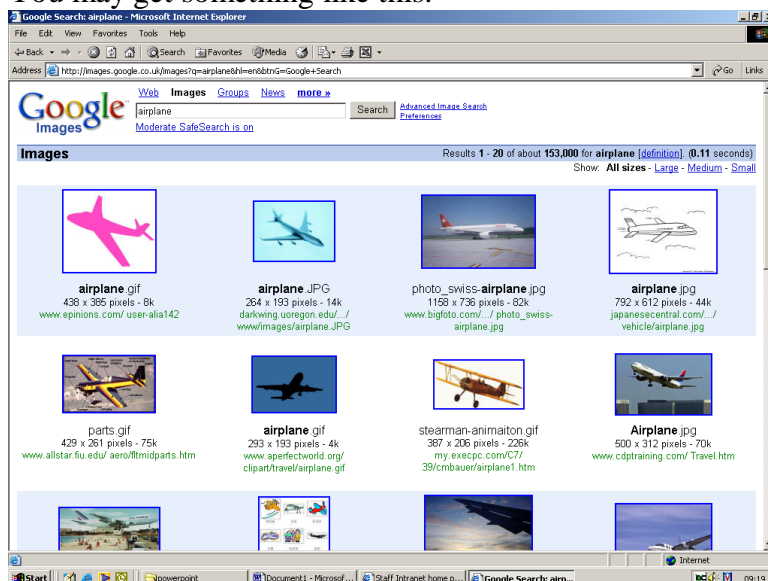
You may get something like this:

Google Search: airplane - Microsoft Internet Explorer

File Edit View Favorites Tools Help

Back Search Favorites Media

Address http://images.google.co.uk/images?q=airplane&hl=en&btnG=Google+Search

Go Links

Google Images

Web Images Groups News more »

airplane

Search

Advanced Image Search
Preferences

Moderate SafeSearch is on

Images

Results 1 - 20 of about 153,000 for airplane [definition]. (0.11 seconds)

Show: All sizes - Large - Medium - Small

airplane.gif
438 x 385 pixels - 8k
www.epinions.com/ user-alia142

airplane.JPG
264 x 193 pixels - 14k
darkwing.uoregon.edu/.../ www/images/airplane.JPG

photo_swiss-airplane.jpg
1158 x 736 pixels - 82k
www.bigfoto.com/.../ photo_swiss-airplane.jpg

airplane.jpg
792 x 612 pixels - 44k
japanesecentral.com/.../ vehicle/airplane.jpg

parts.gif
429 x 261 pixels - 75k
www.allstar.fiu.edu/ aero/fltmidparts.htm

airplane.gif
293 x 193 pixels - 4k
www.aperfectworld.org/ clipart/travel/airplane.gif

stearman-animaiton.gif
387 x 206 pixels - 226k
my.execpc.com/C7/ 39/cmbauer/airplane1.htm

Airplane.jpg
500 x 312 pixels - 70k
www.cdptraining.com/ Travel.htm

Internet

Start powerpoint Document1 - Microsof... Staff Intranet home p... Google Search: airp... 09:19